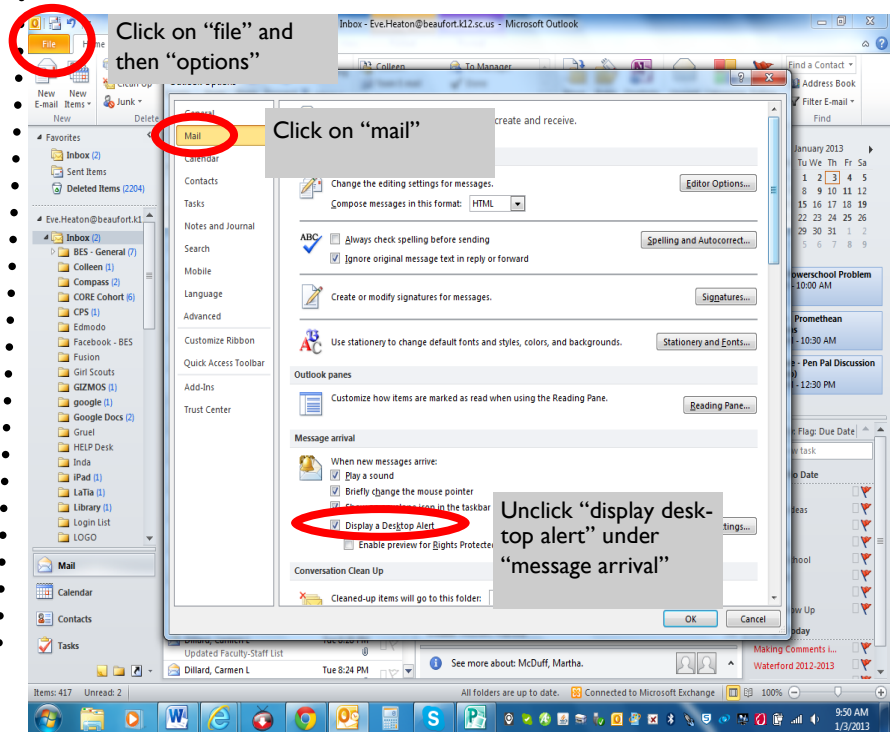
Click on "file" and then "options"

File

Inbox - Eve.Heaton@beaufort.k12.sc.us - Microsoft Outlook

New E-mail New Items

Junk

New Delete

Colleen

To Manager

Find a Contact

Address Book

Filter E-mail

Find

Favorites

Inbox (2)

Sent Items

Deleted Items (2204)

Eve.Heaton@beaufort.k1

Inbox (2)

BES - General (7)

Colleen (1)

Compass (2)

CORE Cohort (6)

CPS (1)

Edmodo

Facebook - BES

Fusion

Girl Scouts

GIZMOS (1)

google (1)

Google Docs (2)

Gruel

HELP Desk

Inda

iPad (1)

LaTia (1)

Library (1)

Login List

LOGO

Mail

Calendar

Contacts

Tasks

General

Mail

Click on "mail"

Calendar

Contacts

Tasks

Notes and Journal

Search

Mobile

Language

Advanced

Customize Ribbon

Quick Access Toolbar

Add-Ins

Trust Center

create and receive.

Change the editing settings for messages.

Editor Options...

Compose messages in this format: HTML

Always check spelling before sending

Spelling and Autocorrect...

Ignore original message text in reply or forward

Create or modify signatures for messages.

Signatures...

Use stationery to change default fonts and styles, colors, and backgrounds.

Stationery and Fonts...

Outlook panes

Customize how items are marked as read when using the Reading Pane.

Reading Pane...

Message arrival

When new messages arrive:

Play a sound

Briefly change the mouse pointer

Display a Desktop Alert

Enable preview for Rights Protected

Unclick "display desk-top alert" under "message arrival"

Conversation Clean Up

Cleaned-up items will go to this folder:

OK

Cancel

January 2013

Tu We Th Fr Sa

1 2 3 4 5

8 9 10 11 12

15 16 17 18 19

22 23 24 25 26

29 30 31 1 2

5 6 7 8 9

owerschool Problem

- 10:00 AM

Promethean

- 10:30 AM

e - Pen Pal Discussion

- 12:30 PM

Flag: Due Date

w task

o Date

eas

hool

w Up

day

Making Comments i...

Waterford 2012-2013

Dillard, Carmen L

Updated Faculty-Staff List

Dillard, Carmen L Tue 8:24 PM

See more about: McDuff, Martha.

Items: 417 Unread: 2

All folders are up to date.

Connected to Microsoft Exchange

100%

9:50 AM

1/3/2013